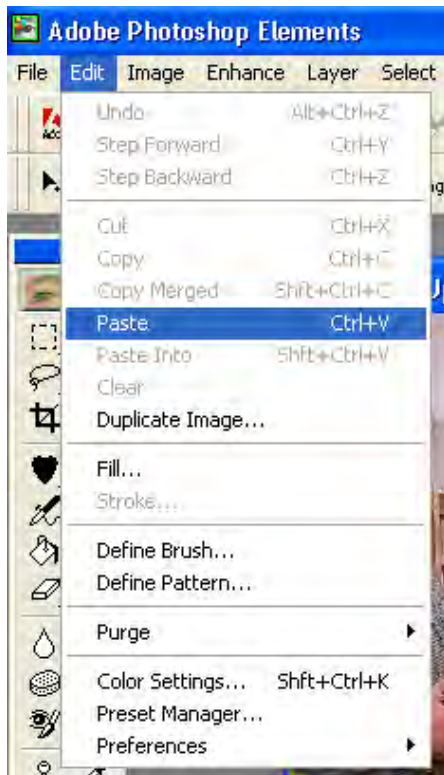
Adobe Photoshop Elements

File Edit Image Enhance Layer Select

Undo Alt+Ctrl+Z
Step Forward Ctrl+Y
Step Backward Ctrl+Z

Cut Ctrl+X
Copy Ctrl+C
Copy Merged Shft+Ctrl+C
Paste Ctrl+V
Paste Into Shft+Ctrl+V
Clear
Duplicate Image...

Fill...
Stroke...

Define Brush...
Define Pattern...

Purge

Color Settings... Shft+Ctrl+K
Preset Manager...
Preferences